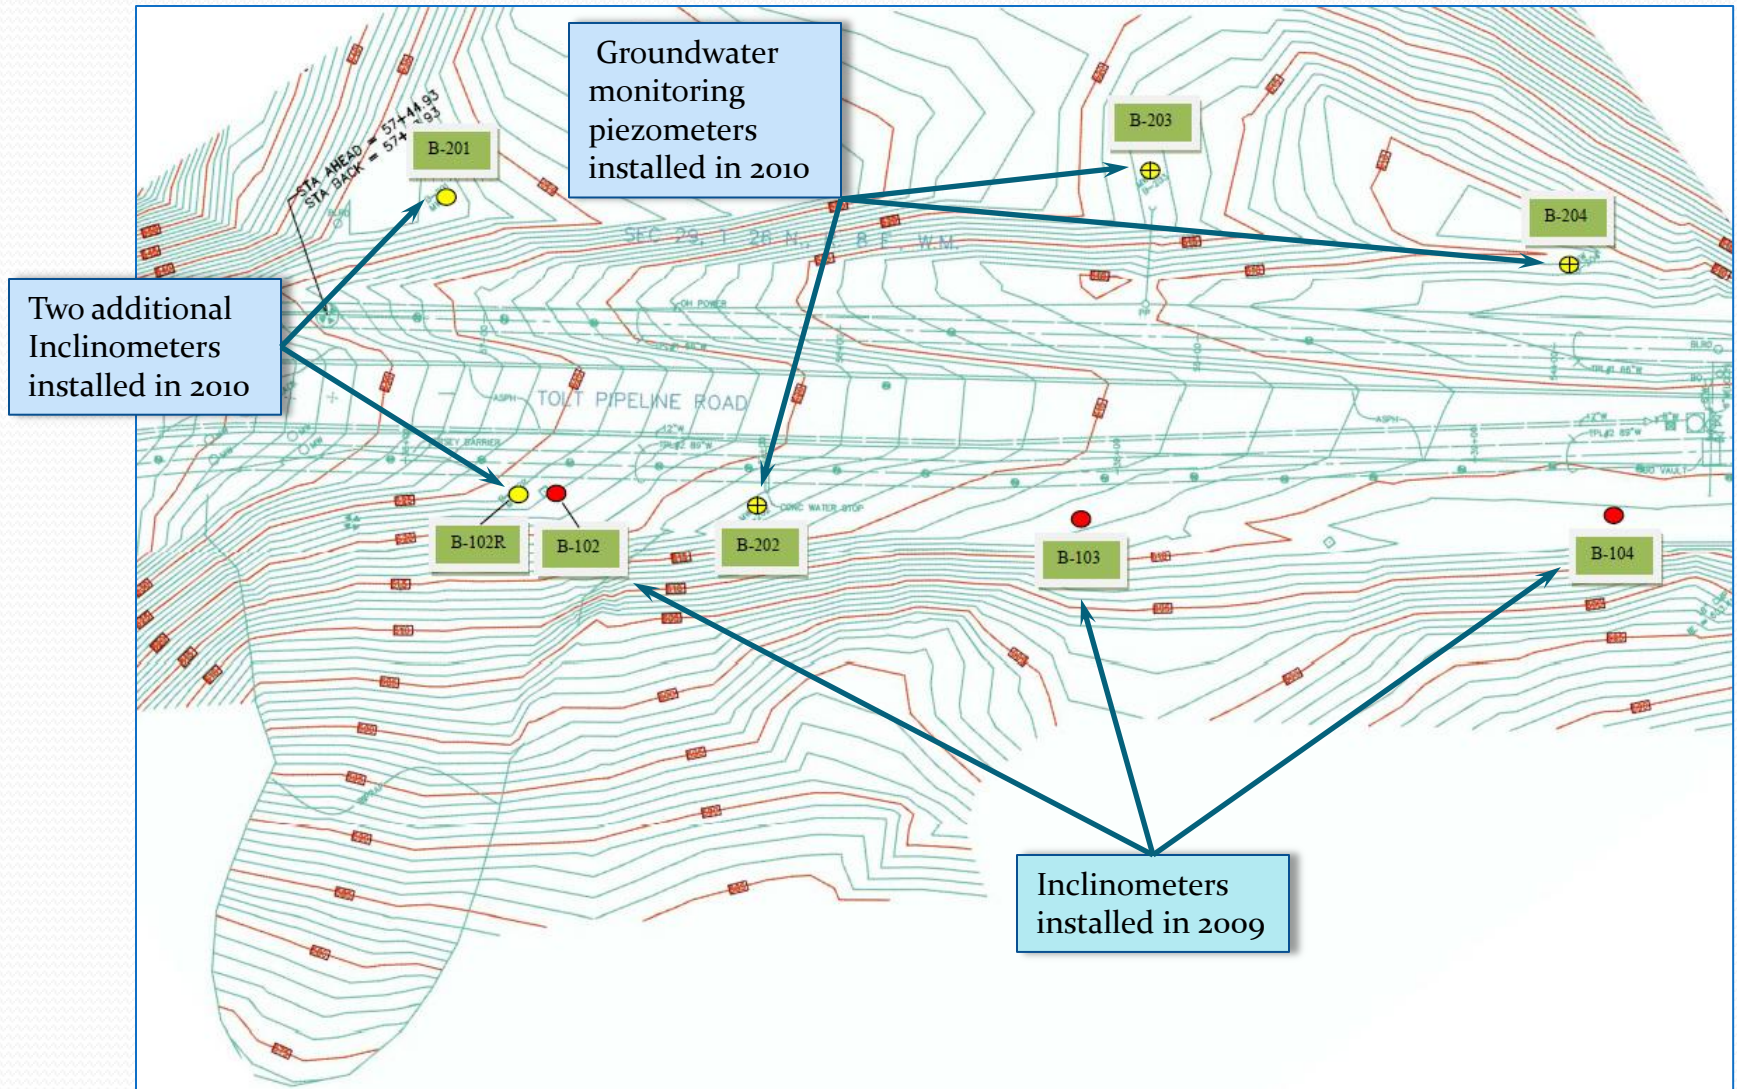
Groundwater monitoring piezometers installed in 2010

B-201

STA AHEAD = 57+44.93
STA BACK = 574+.93

B-203

B-204

SEC 29, T 26 N., R 8 E., W.M.

Two additional Inclinometers installed in 2010

TOLT PIPELINE ROAD

B-102R

B-102

B-202

B-103

B-104

Inclinometers installed in 2009